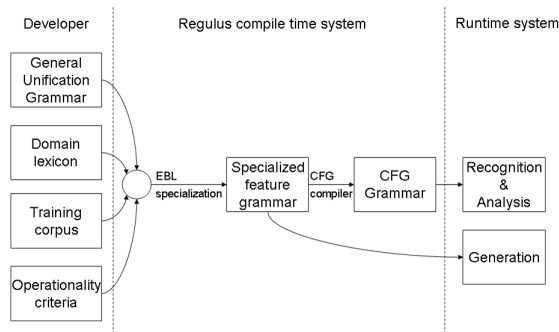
Developer

Regulus compile time system

Runtime system

General Unification Grammar

Domain lexicon

Training corpus

Operationality criteria

EBL specialization

Specialized feature grammar

CFG compiler

CFG Grammar

Recognition & Analysis

Generation